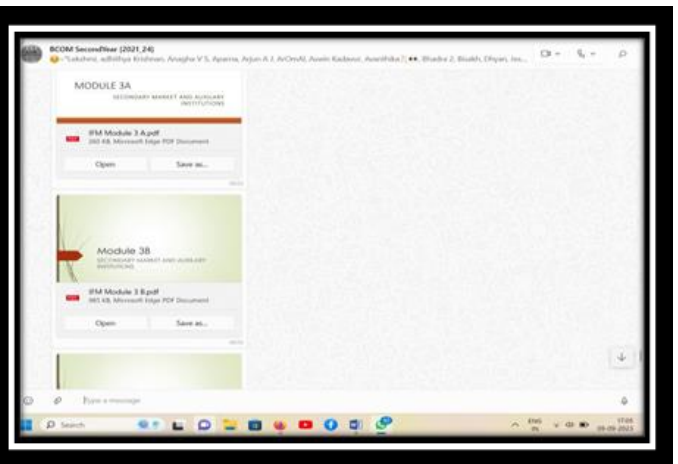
BCOM SecondYear (2021_24)
~Lakshmi, adhithya Krishnan, Anagha V S, Aparna, Arjun A J, ArOmAl, Aswin Kadavur, Avanthika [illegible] Bhadra 2, Bisakh, Dhyan, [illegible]

MODULE 3A
SECONDARY MARKET AND AUXILIARY INSTITUTIONS

IFM Module 3 A.pdf
260 KB, Microsoft Edge PDF Document

Open
Save as...

Module 3B
SECONDARY MARKET AND AUXILIARY INSTITUTIONS

IFM Module 3 B.pdf
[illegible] KB, Microsoft Edge PDF Document

Open
Save as...

Type a message

Search

ENG IN
17:05
09-09-2023